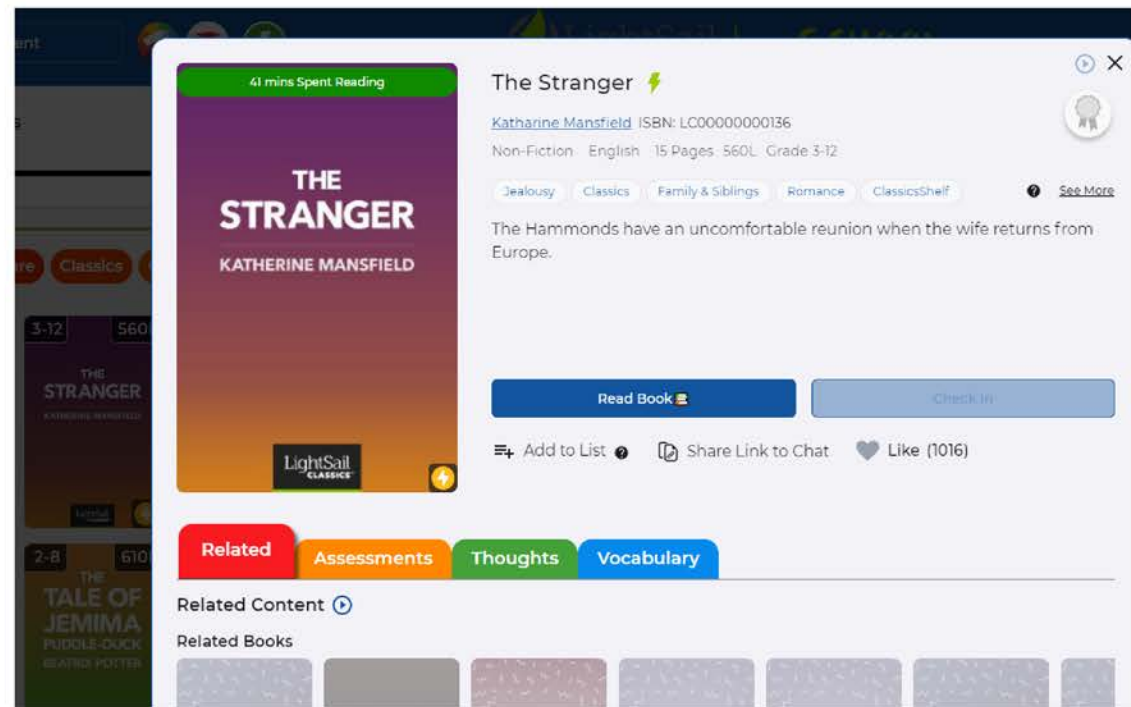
ent

s

re Classics

3-12 560

THE STRANGER KATHERINE MANSFIELD

2-8 610

THE TALE OF JEMIMA PUDDLE-DUCK BEATRIX POTTER

41 mins Spent Reading

THE STRANGER

KATHERINE MANSFIELD

LightSail CLASSICS

The Stranger

Katharine Mansfield ISBN: LC00000000136

Non-Fiction English 15 Pages 560L Grade 3-12

Jealousy Classics Family & Siblings Romance ClassicsShelf See More

The Hammonds have an uncomfortable reunion when the wife returns from Europe.

Read Book

Check In

Add to List

Share Link to Chat

Like (1016)

Related

Assessments

Thoughts

Vocabulary

Related Content

Related Books